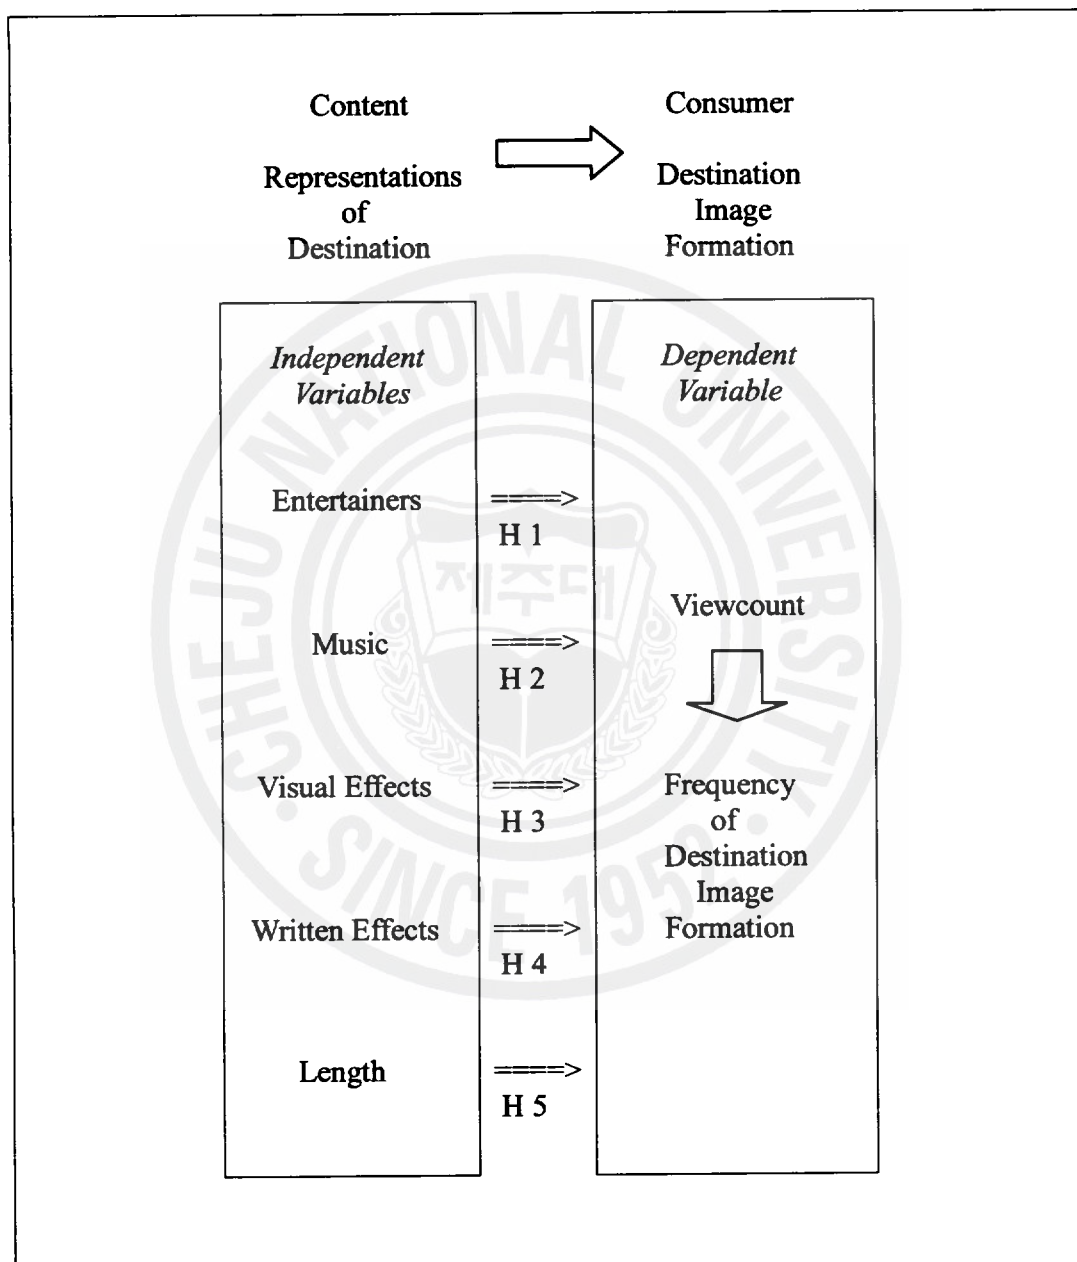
Content

Representations of Destination

Consumer

Destination Image Formation

Independent Variables

Entertainers

Music

Visual Effects

Written Effects

Length

====> H 1

====> H 2

====> H 3

====> H 4

====> H 5

Dependent Variable

Viewcount

Frequency of Destination Image Formation

CHEJU NATIONAL UNIVERSITY SINCE 1952

제주대